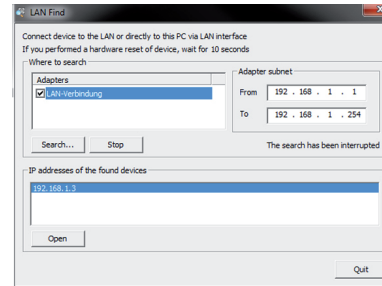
LAN Find

Connect device to the LAN or directly to this PC via LAN interface
If you performed a hardware reset of device, wait for 10 seconds

Where to search

Adapters
☑ LAN-Verbindung

Adapter subnet
From 192 . 168 . 1 . 1
To 192 . 168 . 1 . 254

Search... Stop

The search has been interrupted

IP addresses of the found devices
192.168.1.3

Open

Quit